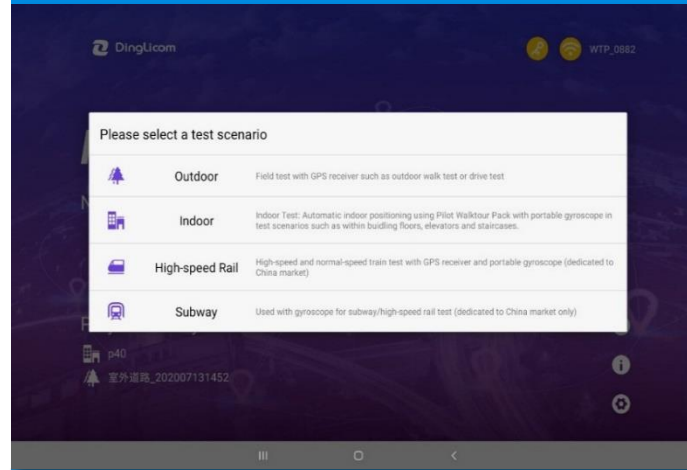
Dingli.com

WTP_0882

Please select a test scenario

Outdoor
Field test with GPS receiver such as outdoor walk test or drive test

Indoor
Indoor Test: Automatic indoor positioning using Pilot Walktour Pack with portable gyroscope in test scenarios such as within buidling floors, elevators and staircases.

High-speed Rail
High-speed and normal-speed train test with GPS receiver and portable gyroscope (dedicated to China market)

Subway
Used with gyroscope for subway/high-speed rail test (dedicated to China market only)

p40
室外道路_202007131452